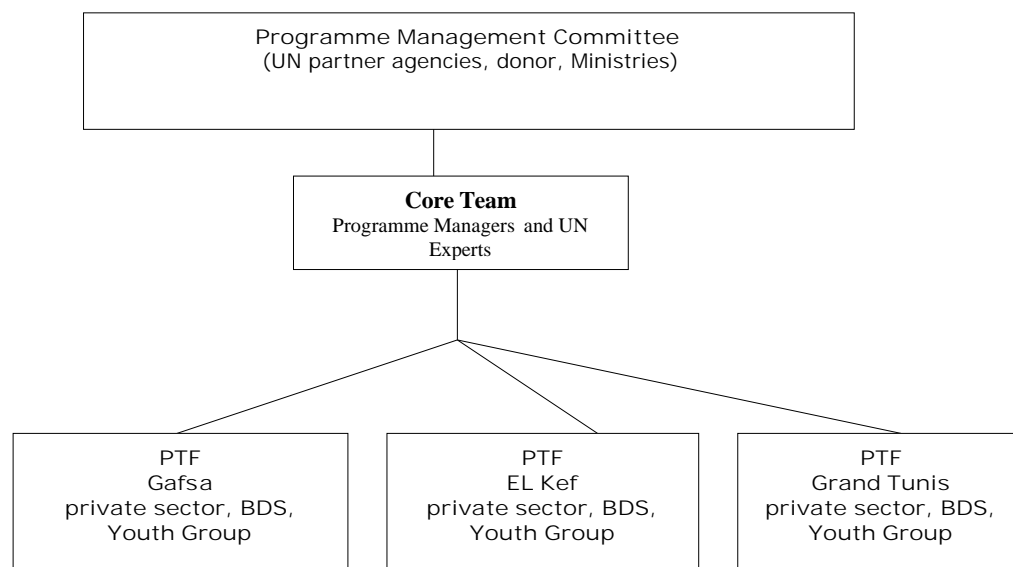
Programme Management Committee
(UN partner agencies, donor, Ministries)

**Core Team**
Programme Managers and UN Experts

PTF
Gafsa
private sector, BDS, Youth Group

PTF
EL Kef
private sector, BDS, Youth Group

PTF
Grand Tunis
private sector, BDS, Youth Group